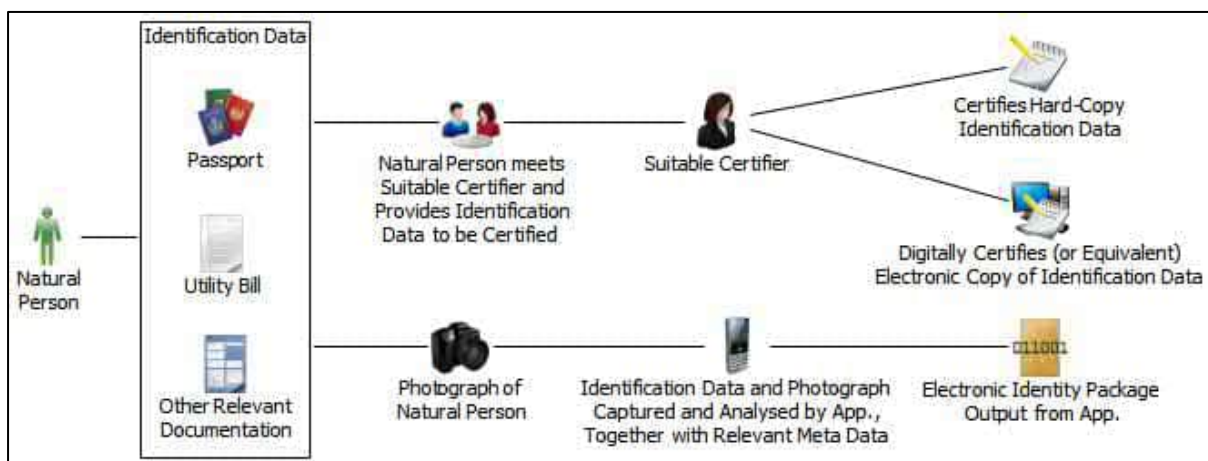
Identification Data

Passport

Utility Bill

Other Relevant Documentation

Natural Person

Natural Person meets Suitable Certifier and Provides Identification Data to be Certified

Suitable Certifier

Certifies Hard-Copy Identification Data

Digitally Certifies (or Equivalent) Electronic Copy of Identification Data

Photograph of Natural Person

Identification Data and Photograph Captured and Analysed by App., Together with Relevant Meta Data

011001

Electronic Identity Package Output from App.